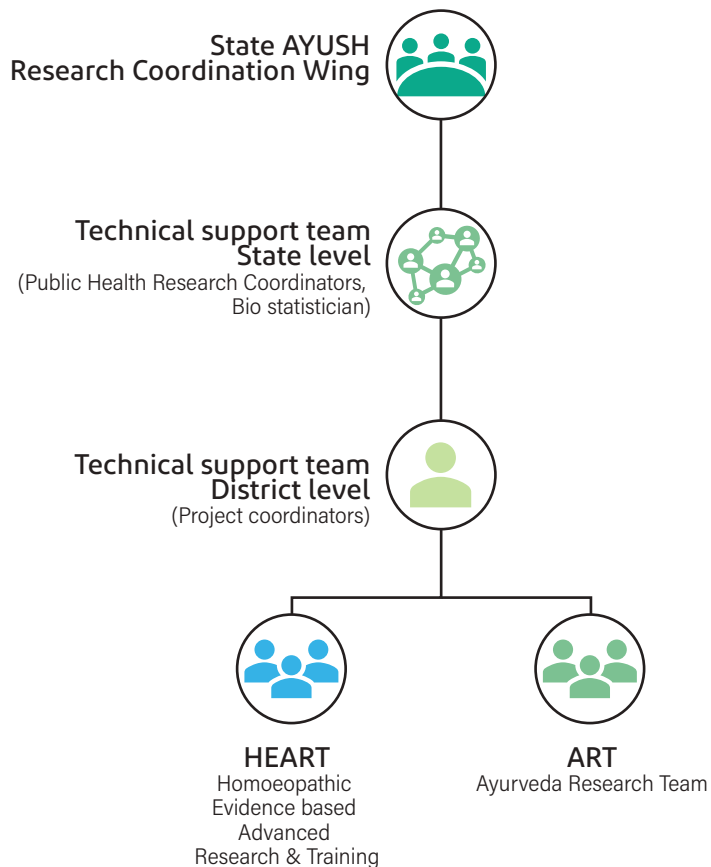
State AYUSH
Research Coordination Wing

Technical support team
State level
(Public Health Research Coordinators, Bio statistician)

Technical support team
District level
(Project coordinators)

HEART
Homoeopathic
Evidence based
Advanced
Research & Training

ART
Ayurveda Research Team